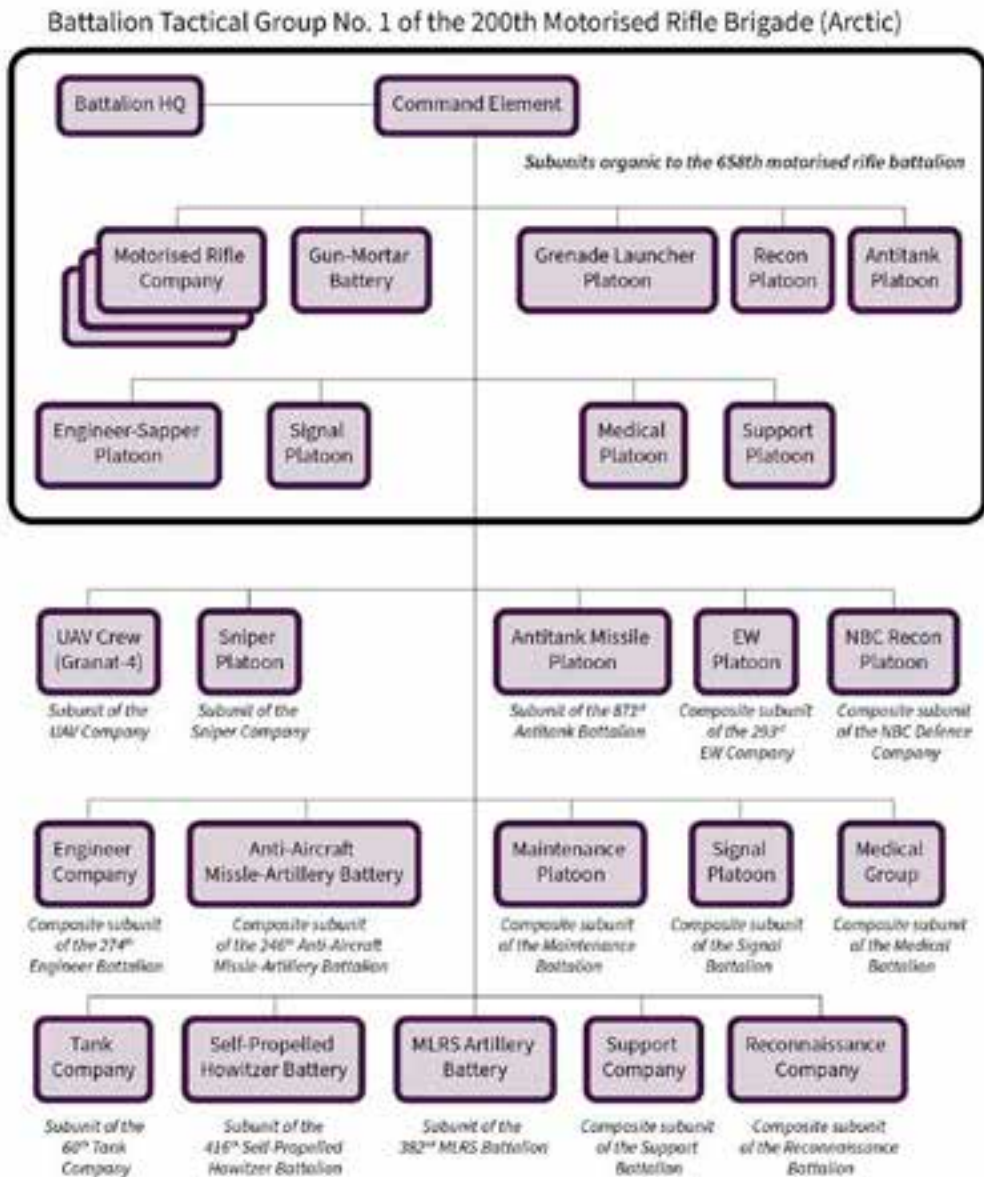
Battalion Tactical Group No. 1 of the 200th Motorised Rifle Brigade (Arctic)

Battalion HQ

Command Element

*Subunits organic to the 658th motorised rifle battalion*

Motorised Rifle Company

Gun-Mortar Battery

Grenade Launcher Platoon

Recon Platoon

Antitank Platoon

Engineer-Sapper Platoon

Signal Platoon

Medical Platoon

Support Platoon

UAV Crew (Granat-4)
*Subunit of the UAV Company*

Sniper Platoon
*Subunit of the Sniper Company*

Antitank Missile Platoon
*Subunit of the 871st Antitank Battalion*

EW Platoon
*Composite subunit of the 293rd EW Company*

NBC Recon Platoon
*Composite subunit of the NBC Defence Company*

Engineer Company
*Composite subunit of the 274th Engineer Battalion*

Anti-Aircraft Missle-Artillery Battery
*Composite subunit of the 246th Anti-Aircraft Missile-Artillery Battalion*

Maintenance Platoon
*Composite subunit of the Maintenance Battalion*

Signal Platoon
*Composite subunit of the Signal Battalion*

Medical Group
*Composite subunit of the Medical Battalion*

Tank Company
*Subunit of the 60th Tank Company*

Self-Propelled Howitzer Battery
*Subunit of the 416th Self-Propelled Howitzer Battalion*

MLRS Artillery Battery
*Subunit of the 382nd MLRS Battalion*

Support Company
*Composite subunit of the Support Battalion*

Reconnaissance Company
*Composite subunit of the Reconnaissance Battalion*